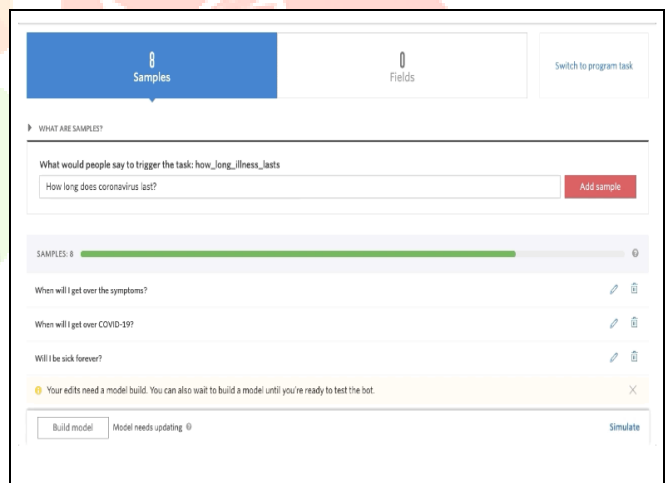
8
Samples

0
Fields

Switch to program task

WHAT ARE SAMPLES?

What would people say to trigger the task: how_long_illness_lasts

How long does coronavirus last?

Add sample

SAMPLES: 8

When will I get over the symptoms?

When will I get over COVID-19?

Will I be sick forever?

Your edits need a model build. You can also wait to build a model until you're ready to test the bot.

Build model

Model needs updating

Simulate